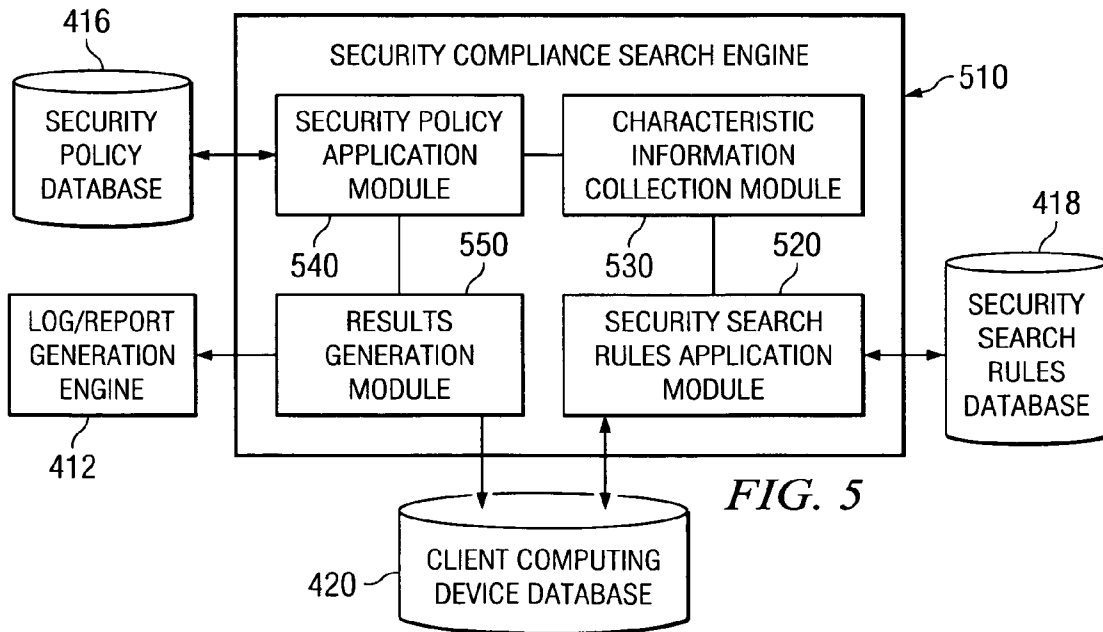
416

SECURITY POLICY DATABASE

SECURITY COMPLIANCE SEARCH ENGINE

510

SECURITY POLICY APPLICATION MODULE

CHARACTERISTIC INFORMATION COLLECTION MODULE

418

540

550

530

520

LOG/REPORT GENERATION ENGINE

RESULTS GENERATION MODULE

SECURITY SEARCH RULES APPLICATION MODULE

SECURITY SEARCH RULES DATABASE

412

FIG. 5

420

CLIENT COMPUTING DEVICE DATABASE